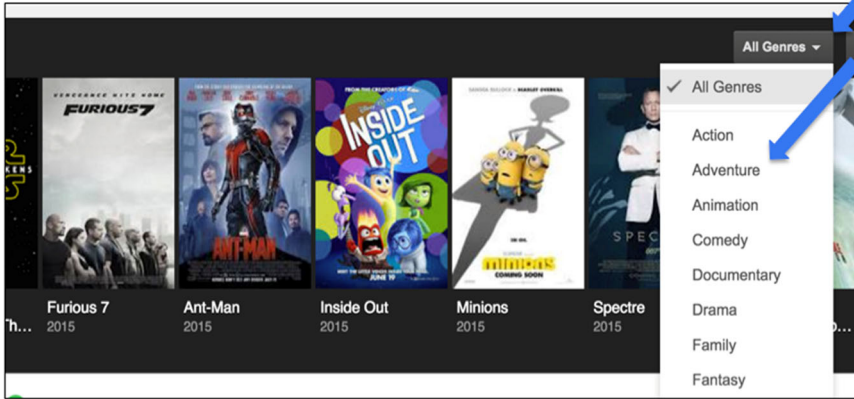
All Genres

✓ All Genres
Action
Adventure
Animation
Comedy
Documentary
Drama
Family
Fantasy

KENS
FURIOUS 7
ANT-MAN
INSIDE OUT
JUNE 19
MINIONS
COMING SOON

Th...

Furious 7
2015

Ant-Man
2015

Inside Out
2015

Minions
2015

Spectre
2015